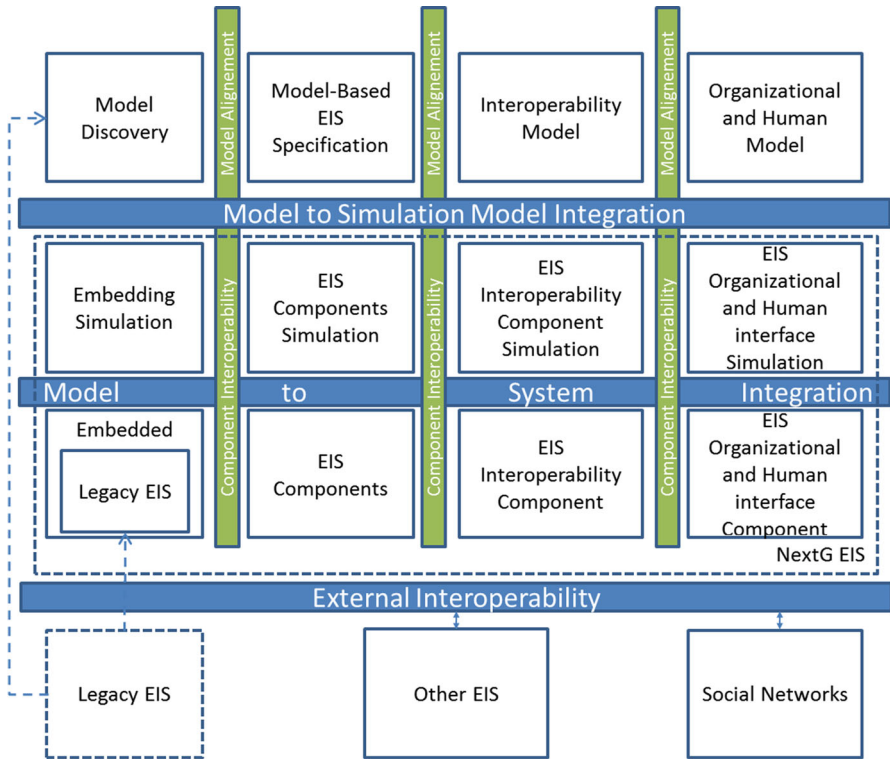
Model Discovery

Model Alignement

Model-Based EIS Specification

Model Alignement

Interoperability Model

Model Alignement

Organizational and Human Model

Model to Simulation Model Integration

Embedding Simulation

Component Interoperability

EIS Components Simulation

Component Interoperability

EIS Interoperability Component Simulation

Component Interoperability

EIS Organizational and Human interface Simulation

Model to System Integration

Embedded

Legacy EIS

EIS Components

EIS Interoperability Component

EIS Organizational and Human interface Component

NextG EIS

External Interoperability

Legacy EIS

Other EIS

Social Networks